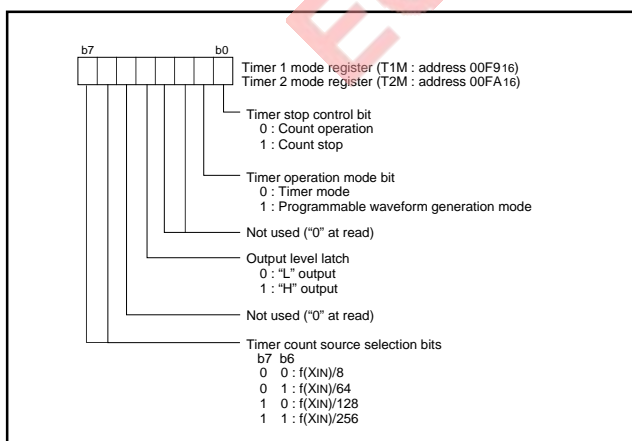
b7 b0

Timer 1 mode register (T1M : address 00F9$_{16}$)
Timer 2 mode register (T2M : address 00FA$_{16}$)

Timer stop control bit
0 : Count operation
1 : Count stop

Timer operation mode bit
0 : Timer mode
1 : Programmable waveform generation mode

Not used ("0" at read)

Output level latch
0 : "L" output
1 : "H" output

Not used ("0" at read)

Timer count source selection bits
b7 b6
0 0 : f(XIN)/8
0 1 : f(XIN)/64
1 0 : f(XIN)/128
1 1 : f(XIN)/256